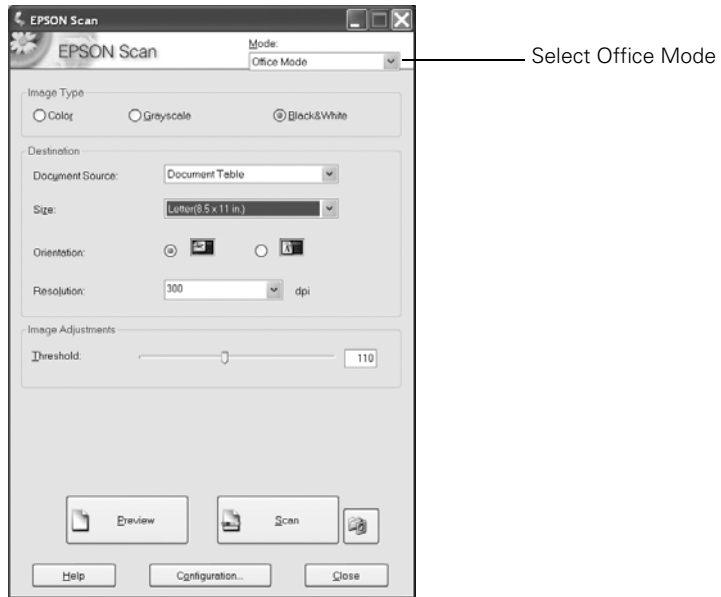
EPSON Scan

EPSON Scan

Mode:

Office Mode

Select Office Mode

Image Type

Color

Grayscale

Black&White

Destination

Document Source:

Document Table

Size:

Letter(8.5 x 11 in.)

Orientation:

Resolution:

300

dpi

Image Adjustments

Threshold:

110

Preview

Scan

Help

Configuration...

Close